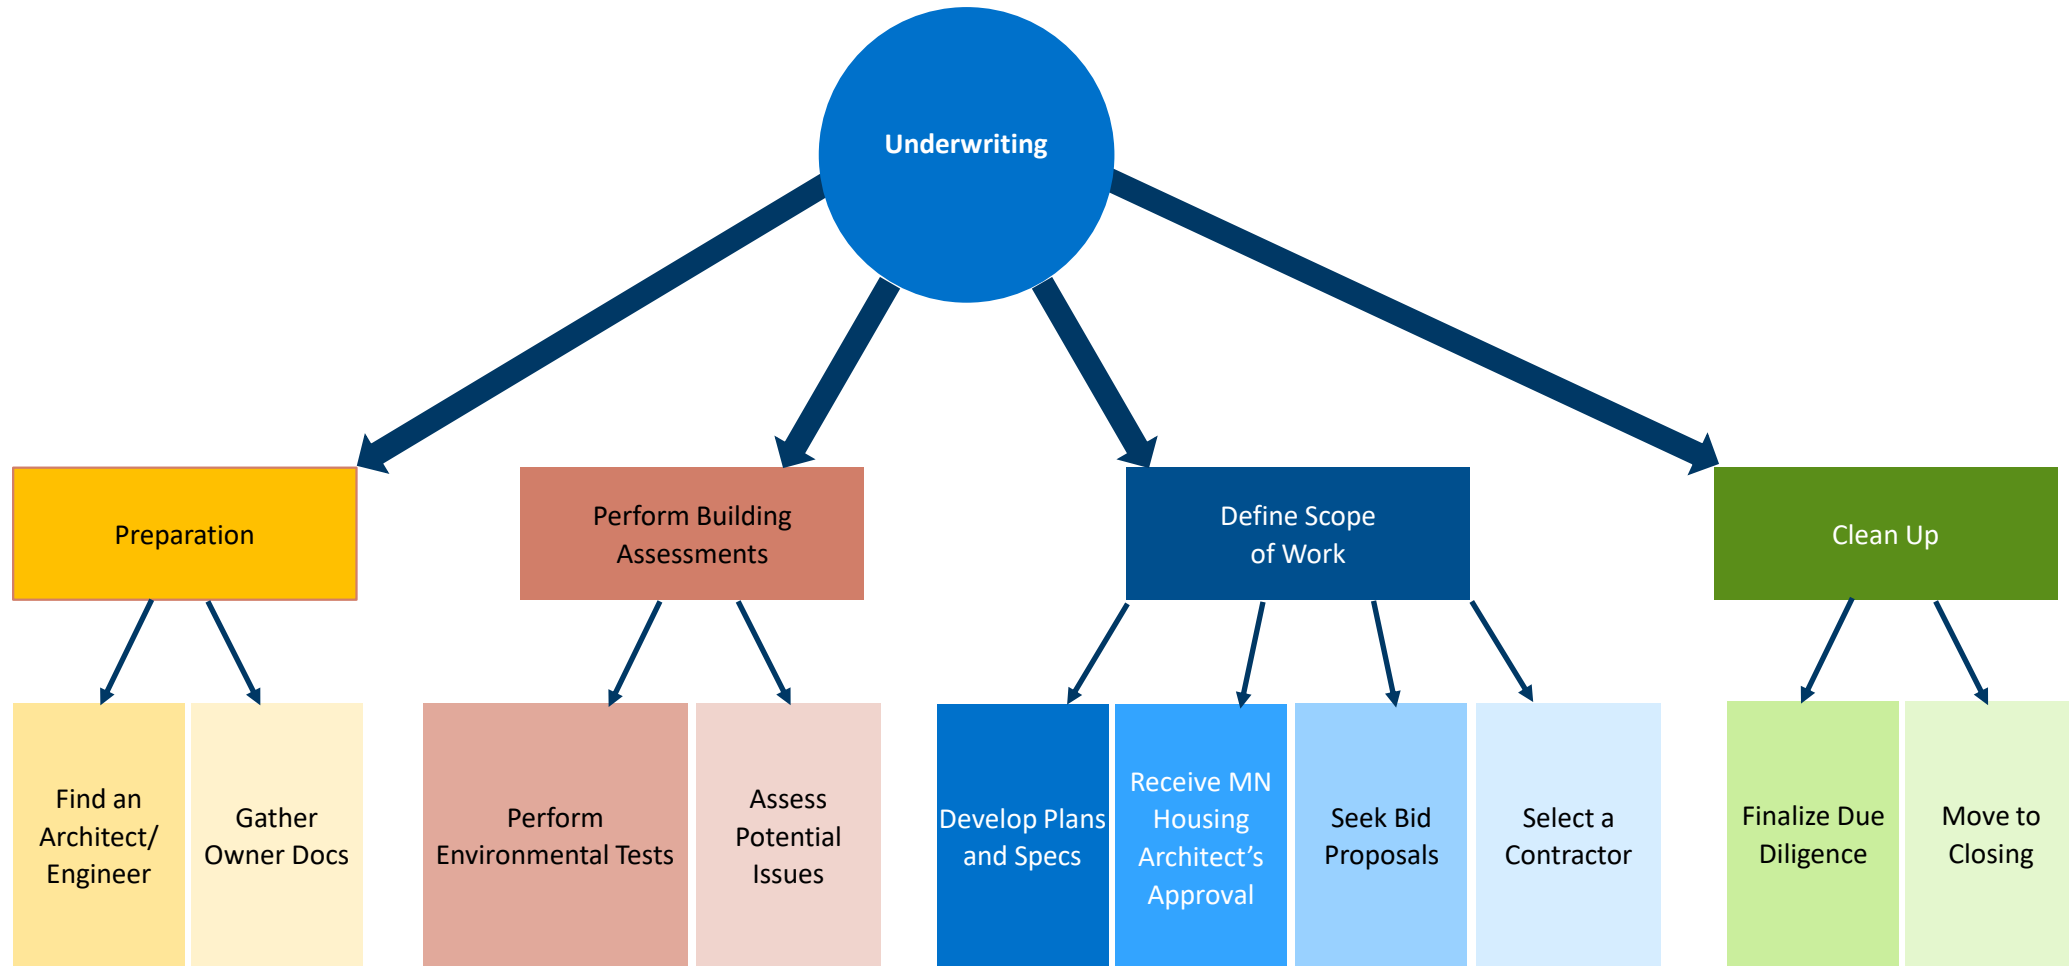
Underwriting

Preparation

Perform Building Assessments

Define Scope of Work

Clean Up

Find an Architect/ Engineer

Gather Owner Docs

Perform Environmental Tests

Assess Potential Issues

Develop Plans and Specs

Receive MN Housing Architect's Approval

Seek Bid Proposals

Select a Contractor

Finalize Due Diligence

Move to Closing